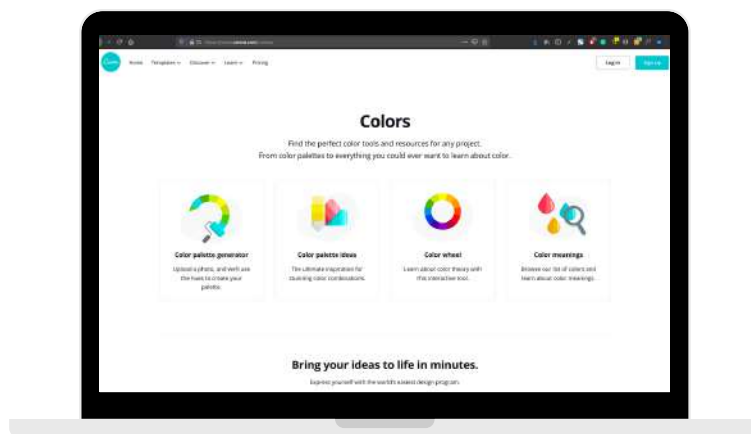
Canva Home Templates Discover Learn Pricing Log in Sign up

Colors

Find the perfect color tools and resources for any project. From color palettes to everything you could ever want to learn about color.

Color palette generator
Upload a photo, and we'll use the hues to create your palette.

Color palette ideas
The ultimate inspiration for stunning color combinations.

Color wheel
Learn about color theory with this interactive tool.

Color meanings
Browse our list of colors and learn about color meanings.

Bring your ideas to life in minutes.

Express yourself with the world's easiest design program.